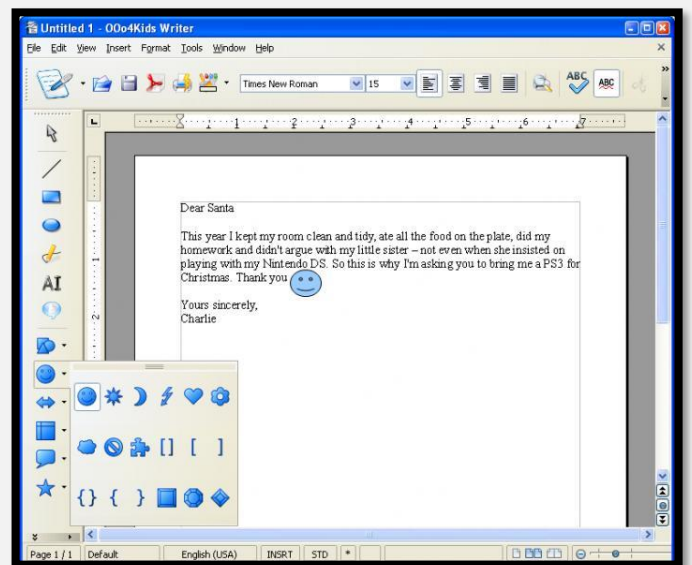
Untitled 1 - OOo4Kids Writer

File Edit View Insert Format Tools Window Help

Times New Roman 15

AI

Dear Santa

This year I kept my room clean and tidy, ate all the food on the plate, did my homework and didn't argue with my little sister – not even when she insisted on playing with my Nintendo DS. So this is why I'm asking you to bring me a PS3 for Christmas. Thank you

Yours sincerely,
Charlie

Page 1 / 1 Default English (USA) INSRT STD *